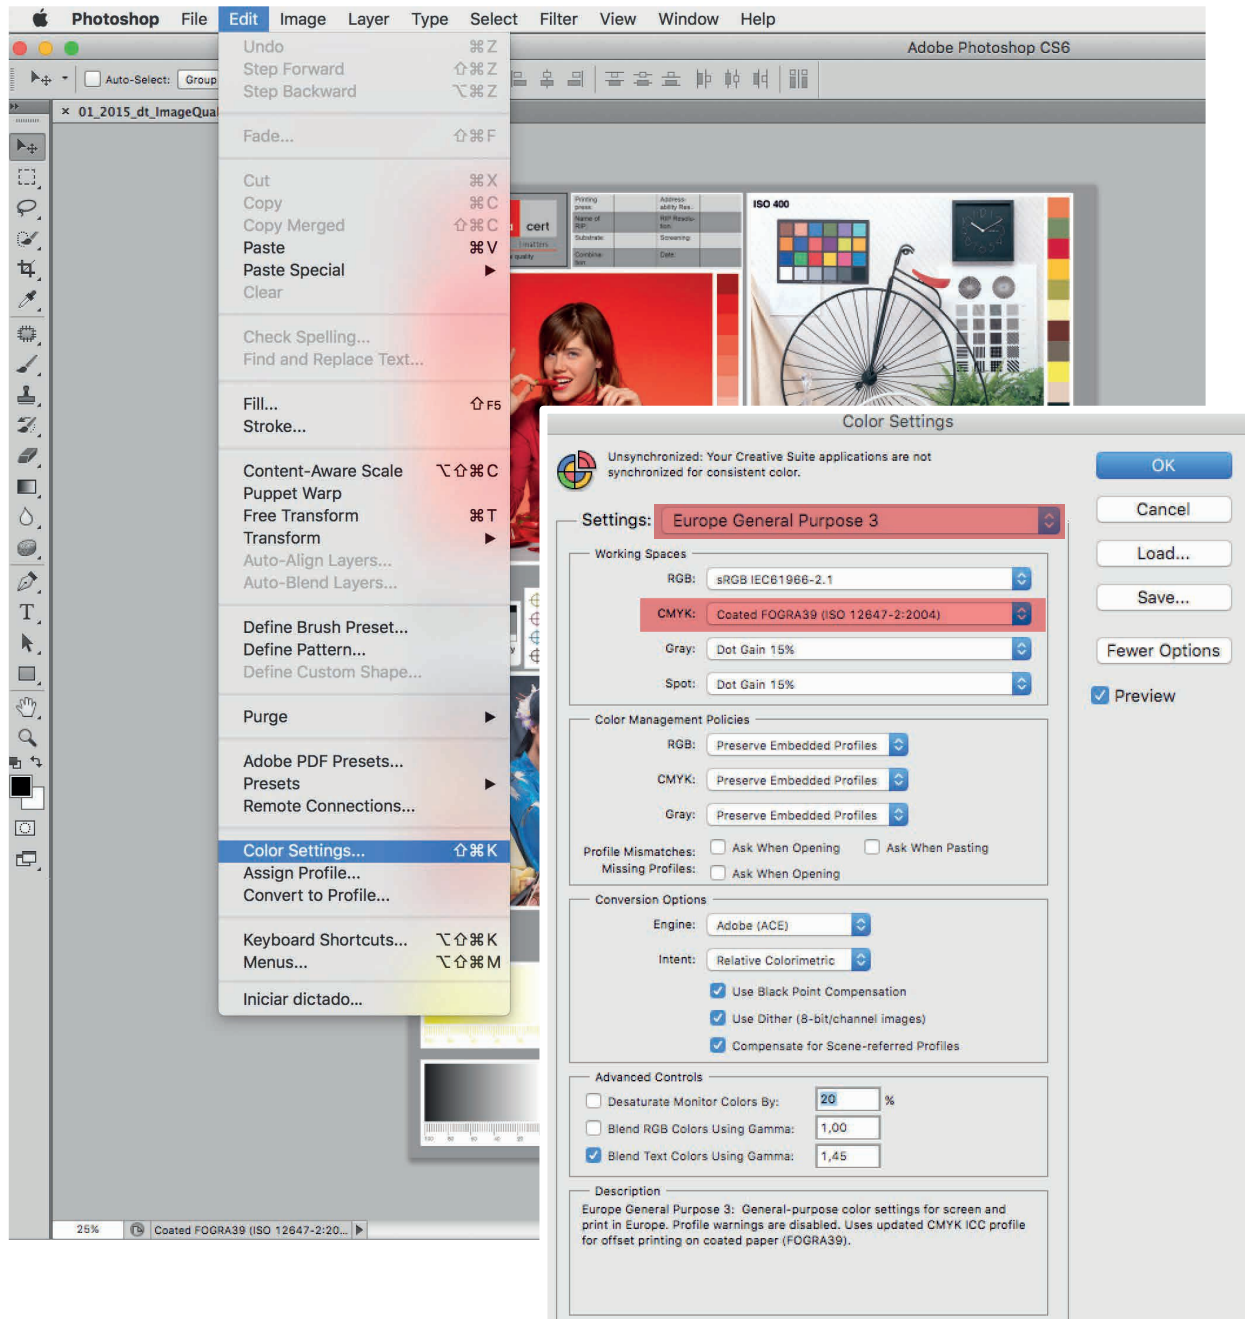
Photoshop File Edit Image Layer Type Select Filter View Window Help

Adobe Photoshop CS6

Auto-Select: Group

01_2015_dt_ImageQual

Undo ⌘Z
Step Forward ⇧⌘Z
Step Backward ⌥⌘Z

Fade... ⇧⌘F

Cut ⌘X
Copy ⌘C
Copy Merged ⇧⌘C
Paste ⌘V
Paste Special ▶
Clear

Check Spelling...
Find and Replace Text...

Fill... ⇧F5
Stroke...

Content-Aware Scale ⌥⇧⌘C
Puppet Warp
Free Transform ⌘T
Transform ▶
Auto-Align Layers...
Auto-Blend Layers...

Define Brush Preset...
Define Pattern...
Define Custom Shape...

Purge ▶

Adobe PDF Presets...
Presets ▶
Remote Connections...

Color Settings... ⇧⌘K
Assign Profile...
Convert to Profile...

Keyboard Shortcuts... ⌥⇧⌘K
Menus... ⌥⇧⌘M

Iniciar dictado...

cert

ISO 400

25%

Coated FOGRA39 (ISO 12647-2:20...

Color Settings

Unsynchronized: Your Creative Suite applications are not synchronized for consistent color.

OK
Cancel
Load...
Save...
Fewer Options
Preview

Settings: Europe General Purpose 3

Working Spaces
RGB: sRGB IEC61966-2.1
CMYK: Coated FOGRA39 (ISO 12647-2:2004)
Gray: Dot Gain 15%
Spot: Dot Gain 15%

Color Management Policies
RGB: Preserve Embedded Profiles
CMYK: Preserve Embedded Profiles
Gray: Preserve Embedded Profiles
Profile Mismatches: Ask When Opening Ask When Pasting
Missing Profiles: Ask When Opening

Conversion Options
Engine: Adobe (ACE)
Intent: Relative Colorimetric
Use Black Point Compensation
Use Dither (8-bit/channel images)
Compensate for Scene-referred Profiles

Advanced Controls
Desaturate Monitor Colors By: 20 %
Blend RGB Colors Using Gamma: 1,00
Blend Text Colors Using Gamma: 1,45

Description
Europe General Purpose 3: General-purpose color settings for screen and print in Europe. Profile warnings are disabled. Uses updated CMYK ICC profile for offset printing on coated paper (FOGRA39).